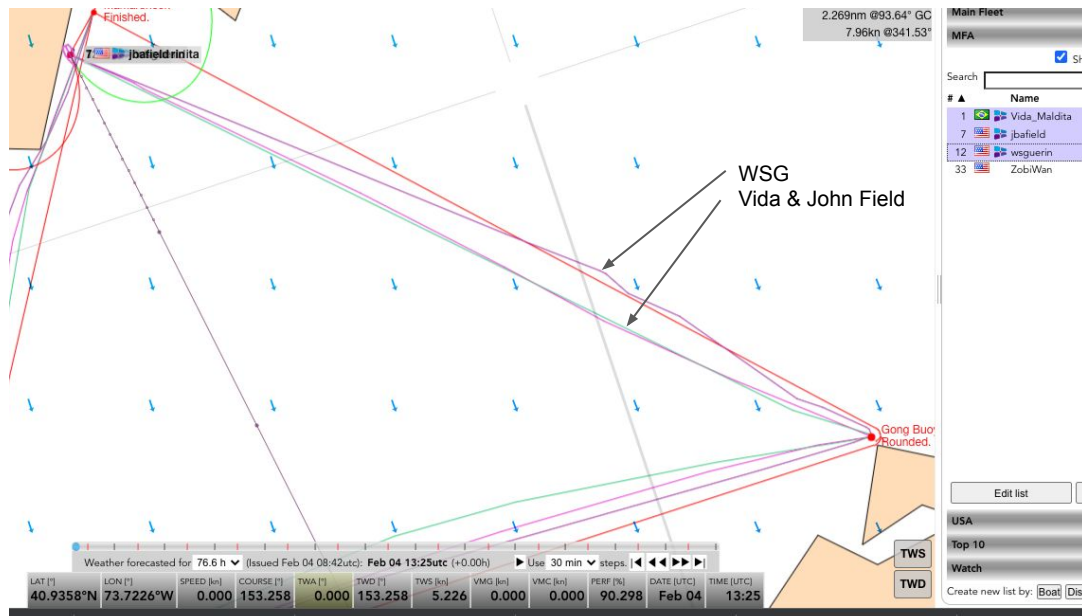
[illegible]
Finished.

7 jbafield rinita

2.269nm @93.64° GC
7.96kn @341.53°

Main Fleet
MFA
Sh
Search
# ▲ Name
1 Vida_Maldita
7 jbafield
12 wsguerin
33 ZobiWan

WSG
Vida & John Field

Gong Buo
Rounded.

Edit list
USA
Top 10
Watch
Create new list by: Boat Dis

Weather forecasted for 76.6 h (Issued Feb 04 08:42utc): Feb 04 13:25utc (+0.00h) ▶ Use 30 min steps. |◀ ◀◀ ▶▶ ▶|

TWS
TWD

| LAT [°] | LON [°] | SPEED [kn] | COURSE [°] | TWA [°] | TWD [°] | TWS [kn] | VMG [kn] | VMC [kn] | PERF [%] | DATE [UTC] | TIME [UTC] |
|---|---|---|---|---|---|---|---|---|---|---|---|
| 40.9358°N | 73.7226°W | 0.000 | 153.258 | 0.000 | 153.258 | 5.226 | 0.000 | 0.000 | 90.298 | Feb 04 | 13:25 |